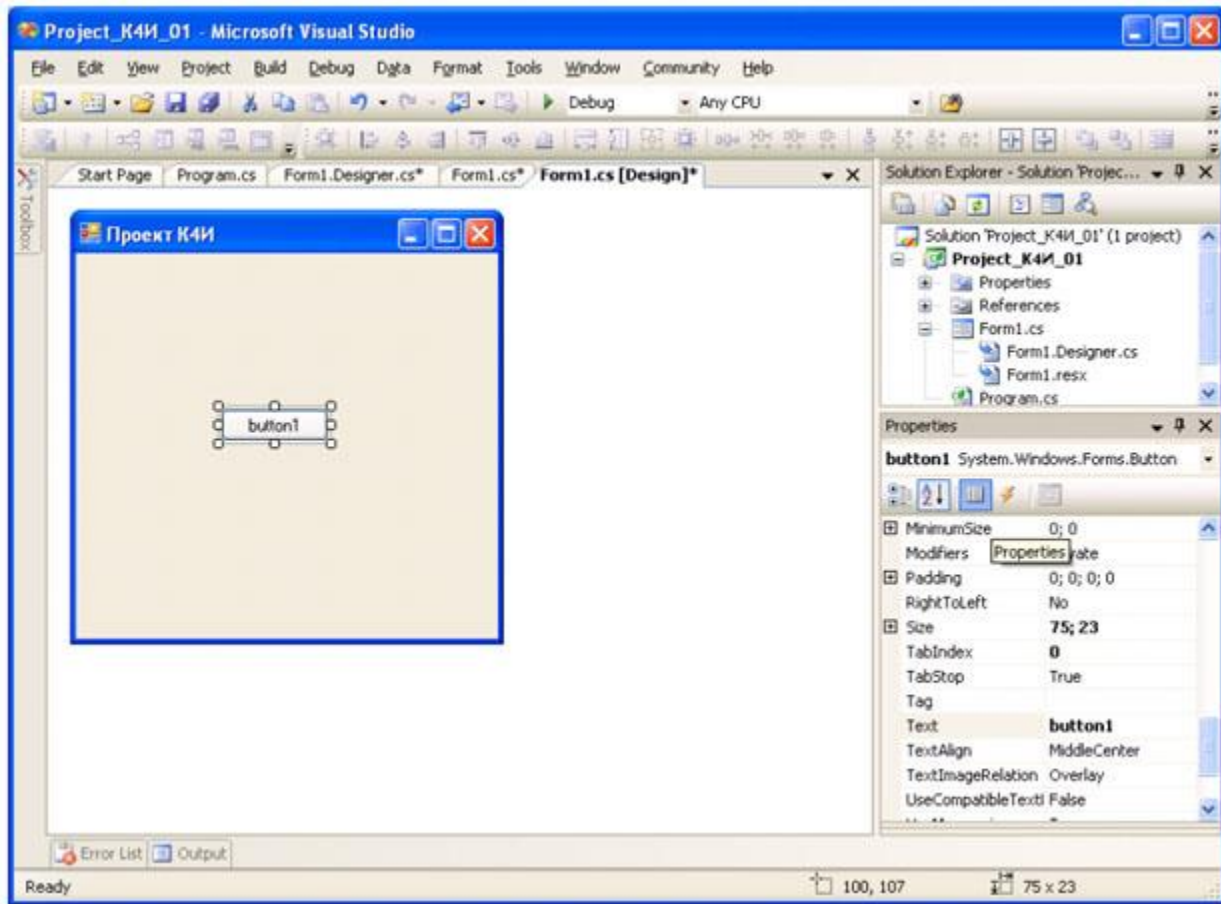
Project_К4И_01 - Microsoft Visual Studio

File Edit View Project Build Debug Data Format Tools Window Community Help

Debug Any CPU

Toolbox

Start Page Program.cs Form1.Designer.cs* Form1.cs* Form1.cs [Design]*

Проект К4И

button1

Solution Explorer - Solution 'Projec...

Solution 'Project_К4И_01' (1 project)
Project_К4И_01
Properties
References
Form1.cs
Form1.Designer.cs
Form1.resx
Program.cs

Properties

button1 System.Windows.Forms.Button

| | |
|---|---|
| MinimumSize | 0; 0 |
| Modifiers | Properties rate |
| Padding | 0; 0; 0; 0 |
| RightToLeft | No |
| Size | 75; 23 |
| TabIndex | 0 |
| TabStop | True |
| Tag | |
| Text | button1 |
| TextAlign | MiddleCenter |
| TextImageRelation | Overlay |
| UseCompatibleTextI | False |

Error List Output

Ready 100, 107 75 x 23